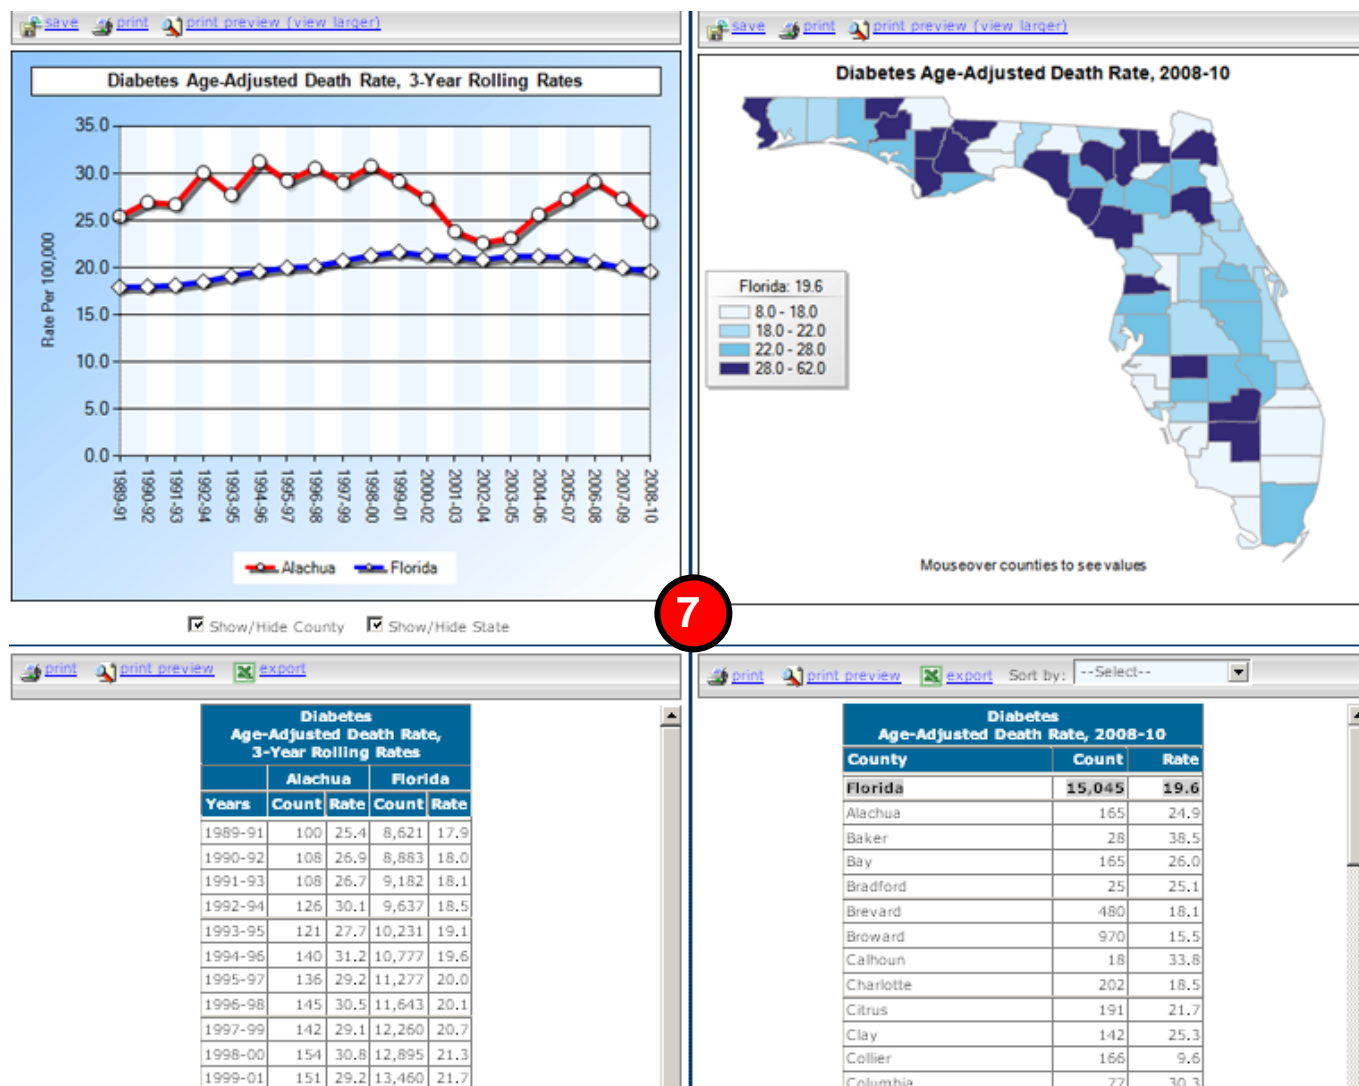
save print print preview (view larger)

Diabetes Age-Adjusted Death Rate, 3-Year Rolling Rates

35.0
30.0
25.0
20.0
15.0
10.0
5.0
0.0

Rate Per 100,000

1989-91 1990-92 1991-93 1992-94 1993-95 1994-96 1995-97 1996-98 1997-99 1998-00 1999-01 2000-02 2001-03 2002-04 2003-05 2004-06 2005-07 2006-08 2007-09 2008-10

Alachua Florida

Show/Hide County Show/Hide State

save print print preview (view larger)

Diabetes Age-Adjusted Death Rate, 2008-10

Florida: 19.6
8.0 - 18.0
18.0 - 22.0
22.0 - 28.0
28.0 - 62.0

Mouseover counties to see values

7

print print preview export

Diabetes
Age-Adjusted Death Rate,
3-Year Rolling Rates

| | Alachua | | Florida | |
|---|---|---|---|---|
| Years | Count | Rate | Count | Rate |
| 1989-91 | 100 | 25.4 | 8,621 | 17.9 |
| 1990-92 | 108 | 26.9 | 8,883 | 18.0 |
| 1991-93 | 108 | 26.7 | 9,182 | 18.1 |
| 1992-94 | 126 | 30.1 | 9,637 | 18.5 |
| 1993-95 | 121 | 27.7 | 10,231 | 19.1 |
| 1994-96 | 140 | 31.2 | 10,777 | 19.6 |
| 1995-97 | 136 | 29.2 | 11,277 | 20.0 |
| 1996-98 | 145 | 30.5 | 11,643 | 20.1 |
| 1997-99 | 142 | 29.1 | 12,260 | 20.7 |
| 1998-00 | 154 | 30.8 | 12,895 | 21.3 |
| 1999-01 | 151 | 29.2 | 13,460 | 21.7 |

print print preview export Sort by: --Select--

Diabetes
Age-Adjusted Death Rate, 2008-10

| County | Count | Rate |
|---|---|---|
| Florida | 15,045 | 19.6 |
| Alachua | 165 | 24.9 |
| Baker | 28 | 38.5 |
| Bay | 165 | 26.0 |
| Bradford | 25 | 25.1 |
| Brevard | 480 | 18.1 |
| Broward | 970 | 15.5 |
| Calhoun | 18 | 33.8 |
| Charlotte | 202 | 18.5 |
| Citrus | 191 | 21.7 |
| Clay | 142 | 25.3 |
| Collier | 166 | 9.6 |
| Columbia | 77 | 30.3 |